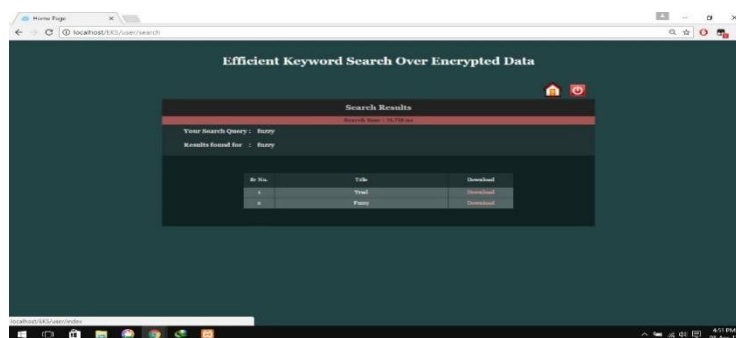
Home Page
localhost/EKS/user/search

Efficient Keyword Search Over Encrypted Data

Search Results
Search Time : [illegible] ms
Your Search Query : fuzzy
Results found for : fuzzy

| Sr No. | Title | Download |
|---|---|---|
| 1 | Trad | Download |
| 2 | Fuzzy | Download |

localhost/EKS/user/index
4:51 PM